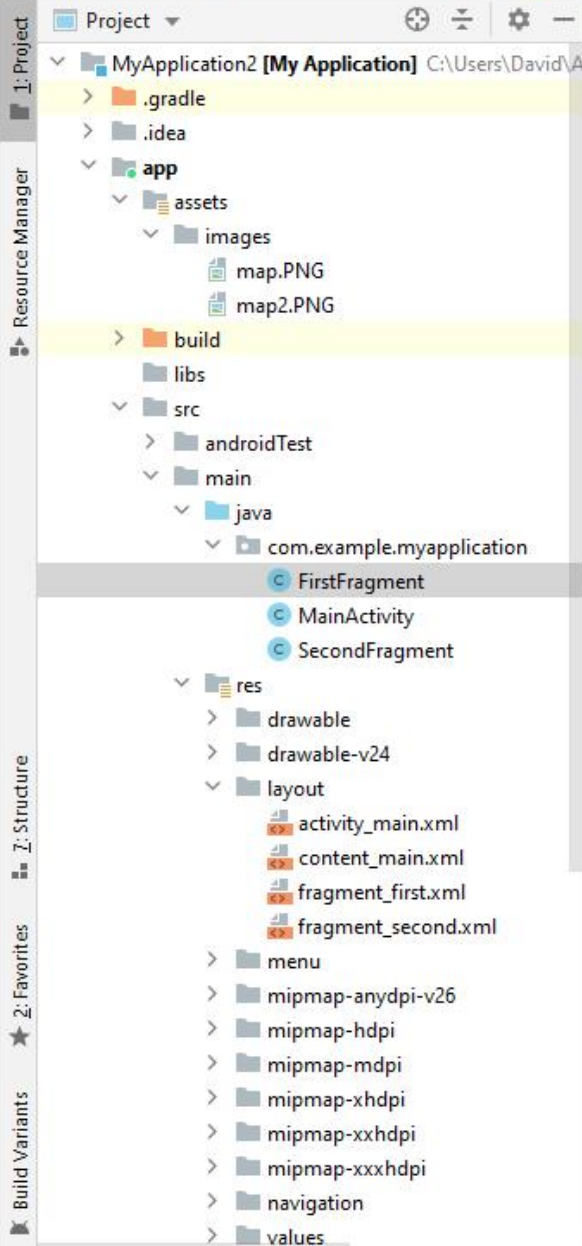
1: Project
Resource Manager
7: Structure
2: Favorites
Build Variants

Project

MyApplication2 [My Application] C:\Users\David\A
.gradle
.idea
app
assets
images
map.PNG
map2.PNG
build
libs
src
androidTest
main
java
com.example.myapplication
FirstFragment
MainActivity
SecondFragment
res
drawable
drawable-v24
layout
activity_main.xml
content_main.xml
fragment_first.xml
fragment_second.xml
menu
mipmap-anydpi-v26
mipmap-hdpi
mipmap-mdpi
mipmap-xhdpi
mipmap-xxhdpi
mipmap-xxxhdpi
navigation
values